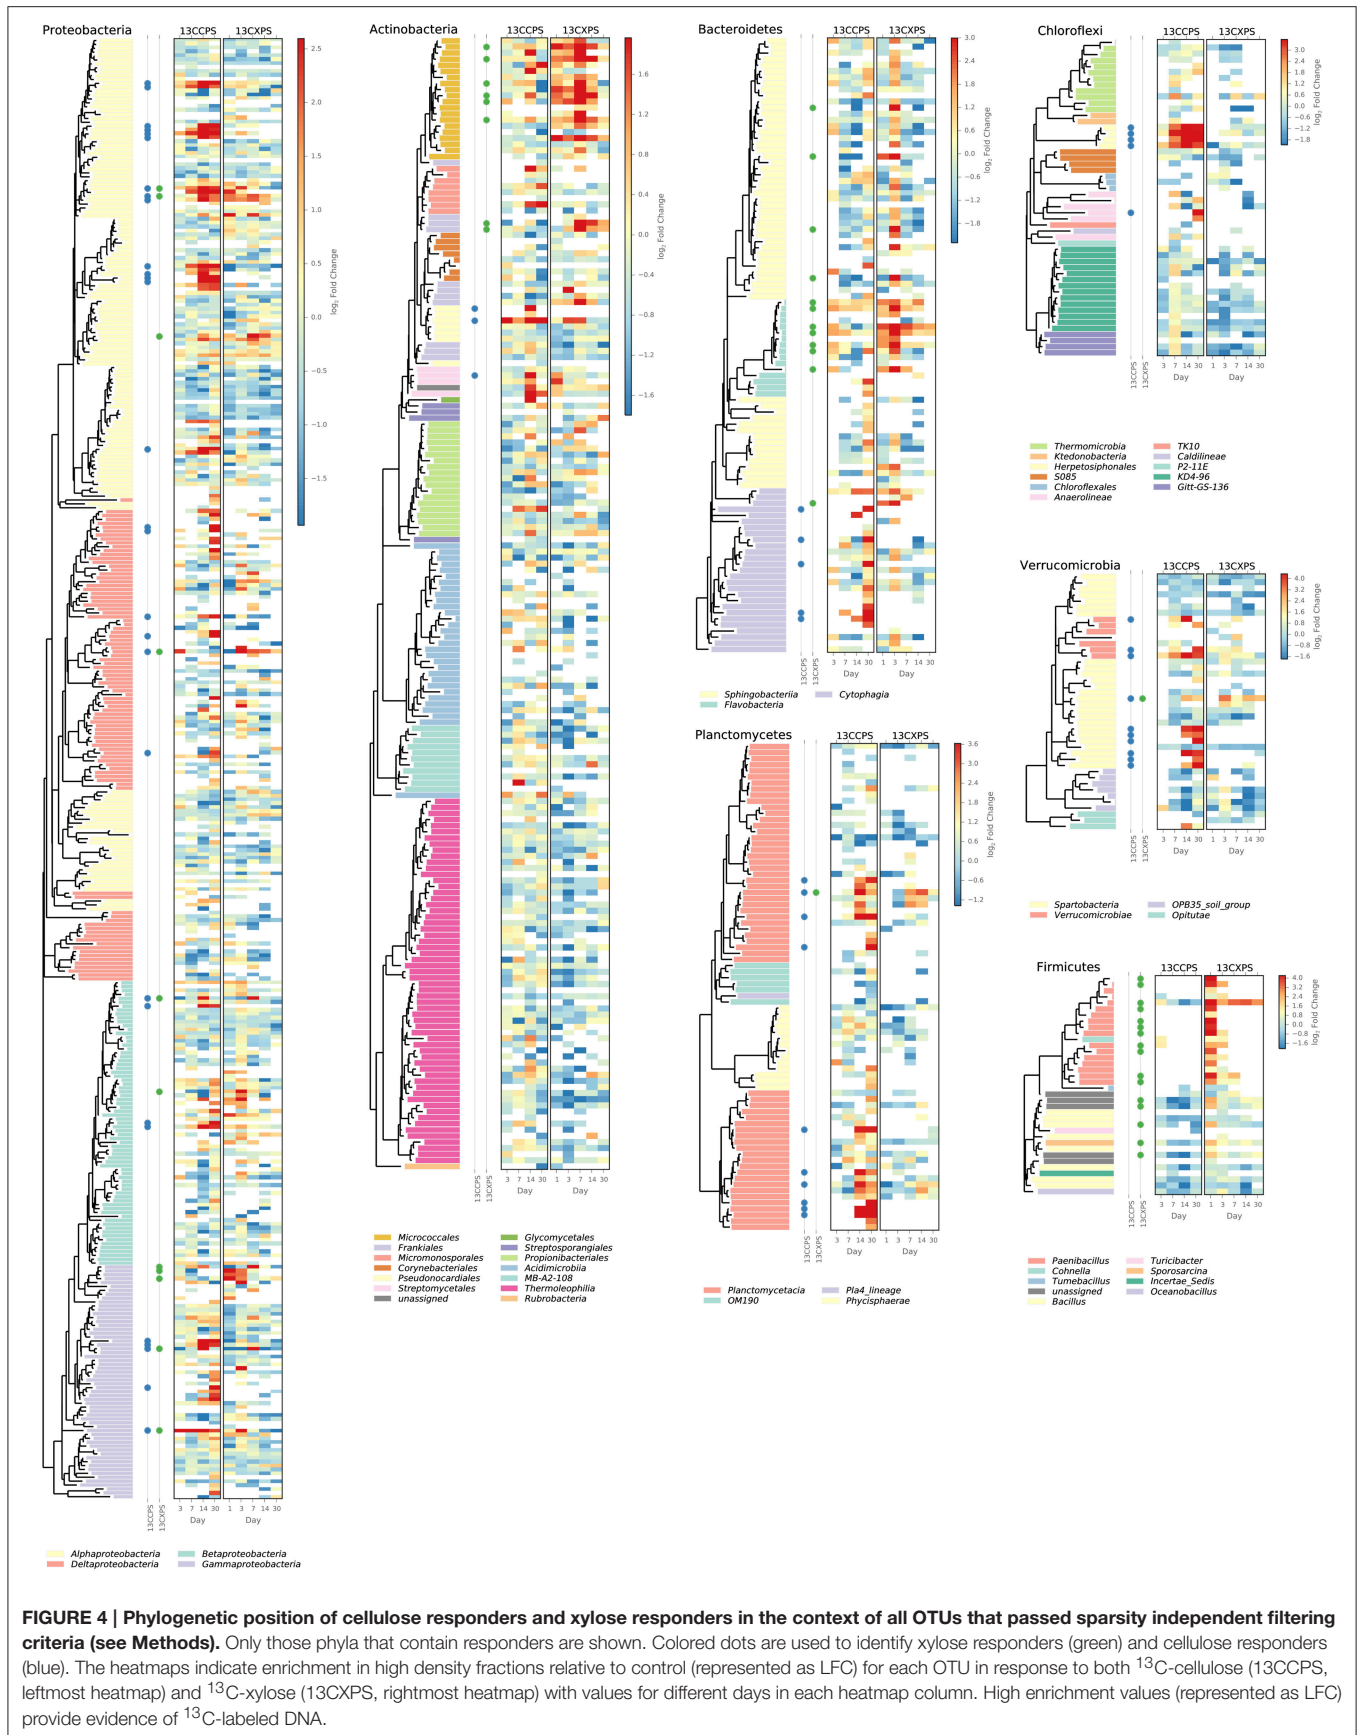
Proteobacteria

13CCPS 13CXPS

2.5 2.0 1.5 1.0 0.5 0.0 −0.5 −1.0 −1.5

$\log_2$ Fold Change

13CCPS 13CXPS

3 7 14 30 1 3 7 14 30
Day Day

Alphaproteobacteria
Deltaproteobacteria
Betaproteobacteria
Gammaproteobacteria

Actinobacteria

13CCPS 13CXPS

1.6 1.2 0.8 0.4 0.0 −0.4 −0.8 −1.2 −1.6

$\log_2$ Fold Change

13CCPS 13CXPS

3 7 14 30 1 3 7 14 30
Day Day

Micrococcales
Frankiales
Micromonosporales
Corynebacteriales
Pseudonocardiales
Streptomycetales
unassigned
Glycomycetales
Streptosporangiales
Propionibacteriales
Acidimicrobiia
MB-A2-108
Thermoleophilia
Rubrobacteria

Bacteroidetes

13CCPS 13CXPS

3.0 2.4 1.8 1.2 0.6 0.0 −0.6 −1.2 −1.8

$\log_2$ Fold Change

13CCPS 13CXPS

3 7 14 30 1 3 7 14 30
Day Day

Sphingobacteriia
Flavobacteria
Cytophagia

Planctomycetes

13CCPS 13CXPS

3.6 3.0 2.4 1.8 1.2 0.6 0.0 −0.6 −1.2

$\log_2$ Fold Change

13CCPS 13CXPS

3 7 14 30 1 3 7 14 30
Day Day

Planctomycetacia
OM190
Pla4_lineage
Phycisphaerae

Chloroflexi

13CCPS 13CXPS

3.0 2.4 1.8 1.2 0.6 0.0 −0.6 −1.2 −1.8

$\log_2$ Fold Change

13CCPS 13CXPS

3 7 14 30 1 3 7 14 30
Day Day

Thermomicrobia
Ktedonobacteria
Herpetosiphonales
S085
Chloroflexales
Anaerolineae
TK10
Caldilineae
P2-11E
KD4-96
Gitt-GS-136

Verrucomicrobia

13CCPS 13CXPS

4.0 3.2 2.4 1.6 0.8 0.0 −0.8 −1.6

$\log_2$ Fold Change

13CCPS 13CXPS

3 7 14 30 1 3 7 14 30
Day Day

Spartobacteria
Verrucomicrobiae
OPB35_soil_group
Opitutae

Firmicutes

13CCPS 13CXPS

4.0 3.2 2.4 1.6 0.8 0.0 −0.8 −1.6

$\log_2$ Fold Change

13CCPS 13CXPS

3 7 14 30 1 3 7 14 30
Day Day

Paenibacillus
Cohnella
Tumebacillus
unassigned
Bacillus
Turicibacter
Sporosarcina
Incertae_Sedis
Oceanobacillus

**FIGURE 4 | Phylogenetic position of cellulose responders and xylose responders in the context of all OTUs that passed sparsity independent filtering criteria (see Methods).** Only those phyla that contain responders are shown. Colored dots are used to identify xylose responders (green) and cellulose responders (blue). The heatmaps indicate enrichment in high density fractions relative to control (represented as LFC) for each OTU in response to both $^{13}$C-cellulose (13CCPS, leftmost heatmap) and $^{13}$C-xylose (13CXPS, rightmost heatmap) with values for different days in each heatmap column. High enrichment values (represented as LFC) provide evidence of $^{13}$C-labeled DNA.